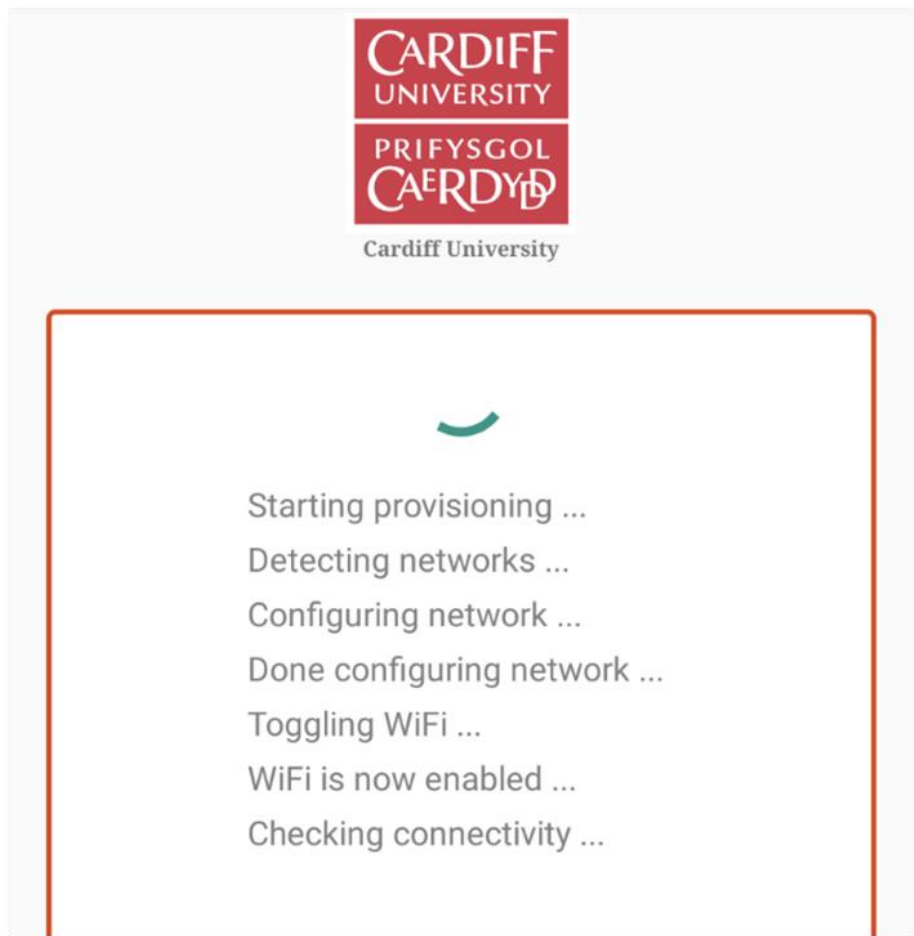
CARDIFF
UNIVERSITY
PRIFYSGOL
CAERDYDD

Cardiff University

Starting provisioning ...
Detecting networks ...
Configuring network ...
Done configuring network ...
Toggling WiFi ...
WiFi is now enabled ...
Checking connectivity ...